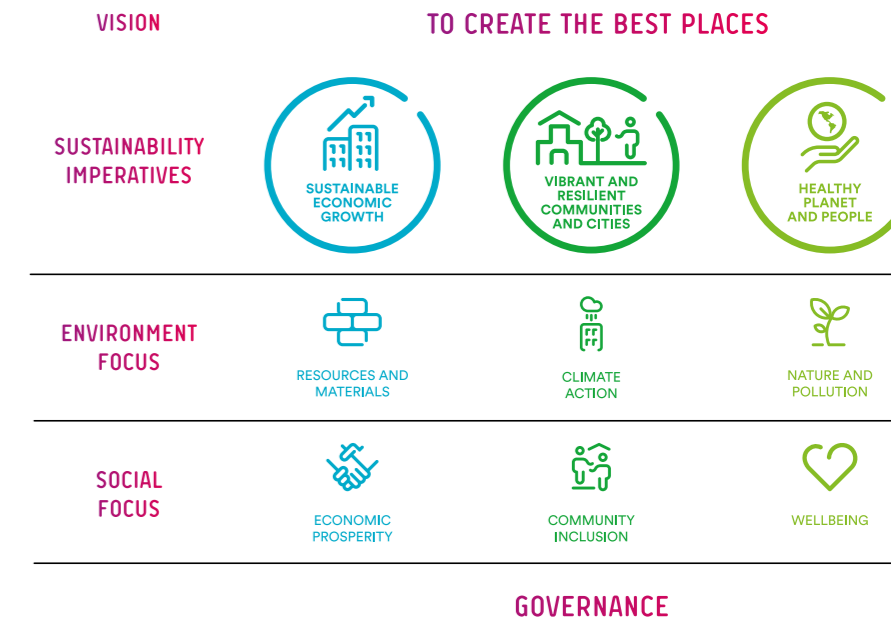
VISION

TO CREATE THE BEST PLACES

SUSTAINABILITY IMPERATIVES

SUSTAINABLE ECONOMIC GROWTH

VIBRANT AND RESILIENT COMMUNITIES AND CITIES

HEALTHY PLANET AND PEOPLE

ENVIRONMENT FOCUS

RESOURCES AND MATERIALS

CLIMATE ACTION

NATURE AND POLLUTION

SOCIAL FOCUS

ECONOMIC PROSPERITY

COMMUNITY INCLUSION

WELLBEING

GOVERNANCE